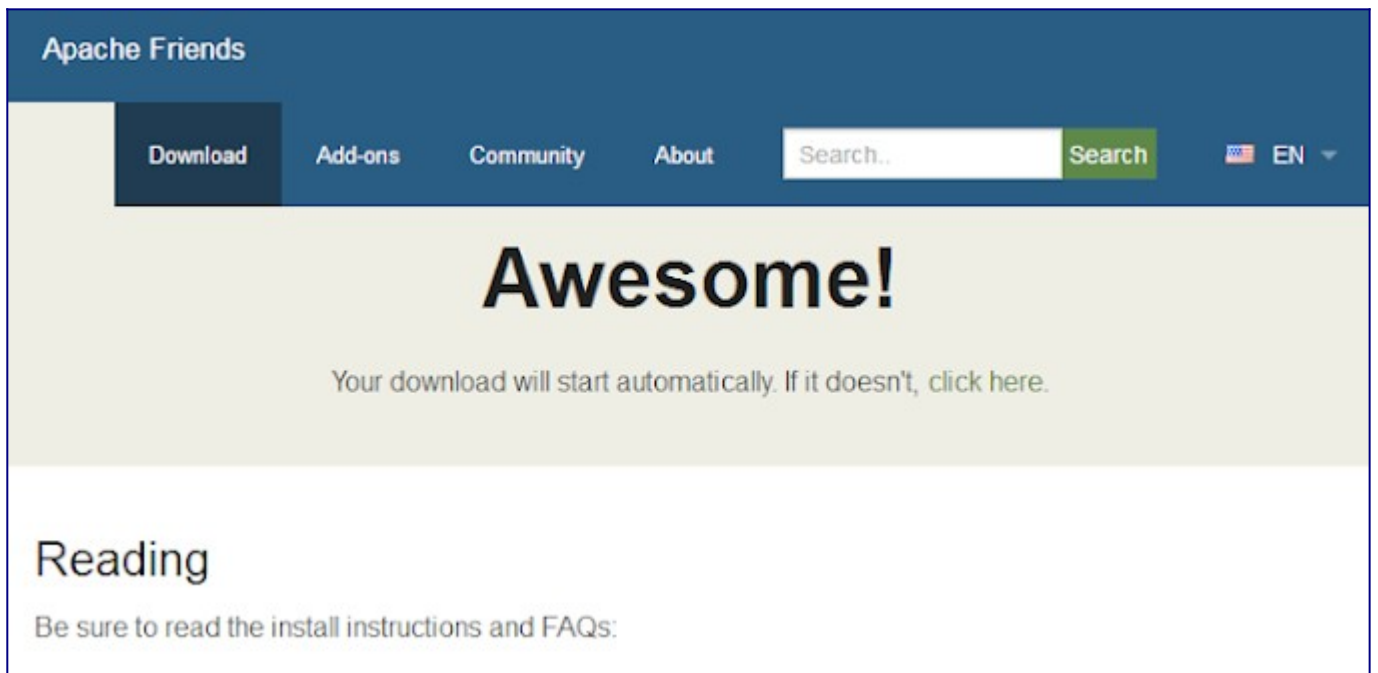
Apache Friends

Download Add-ons Community About Search.. Search EN

Awesome!

Your download will start automatically. If it doesn't, click here.

Reading

Be sure to read the install instructions and FAQs: